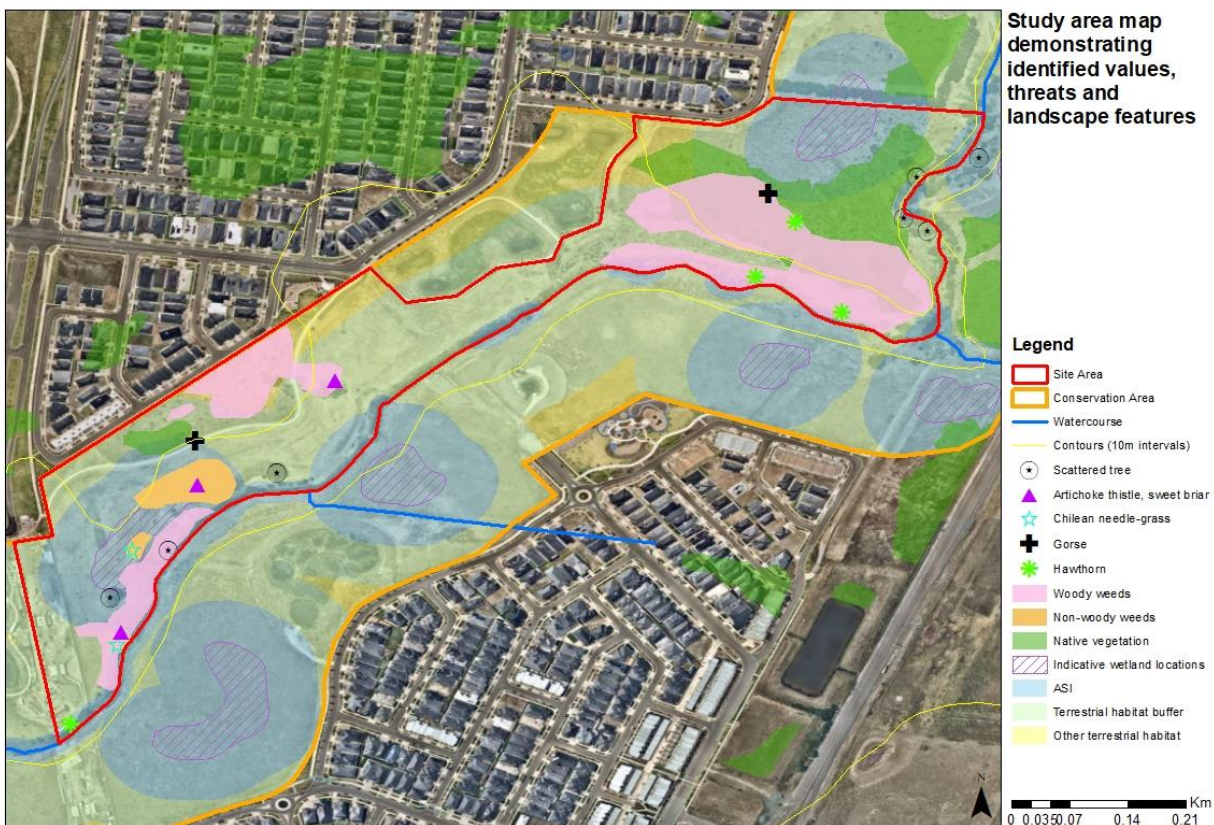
Study area map demonstrating identified values, threats and landscape features

Legend
Site Area
Conservation Area
Watercourse
Contours (10m intervals)
Scattered tree
Artichoke thistle, sweet briar
Chilean needle-grass
Gorse
Hawthorn
Woody weeds
Non-woody weeds
Native vegetation
Indicative wetland locations
ASI
Terrestrial habitat buffer
Other terrestrial habitat

N

Km
0 0.035 0.07 0.14 0.21